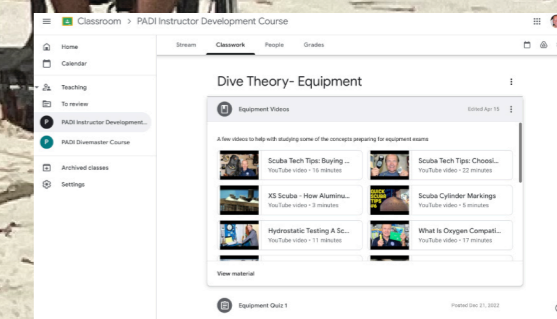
Classroom > PADI Instructor Development Course

Home
Calendar
Teaching
To review
PADI Instructor Development...
PADI Divemaster Course
Archived classes
Settings

Stream
Classwork
People
Grades

Dive Theory- Equipment

Equipment Videos
Edited Apr 15

A few videos to help with studying some of the concepts preparing for equipment exams

Scuba Tech Tips: Buying ...
YouTube video • 16 minutes

Scuba Tech Tips: Choosi...
YouTube video • 22 minutes

XS Scuba - How Aluminu...
YouTube video • 3 minutes

Scuba Cylinder Markings
YouTube video • 5 minutes

Hydrostatic Testing A Sc...
YouTube video • 11 minutes

What Is Oxygen Compati...
YouTube video • 17 minutes

View material

Equipment Quiz 1
Posted Dec 21, 2022